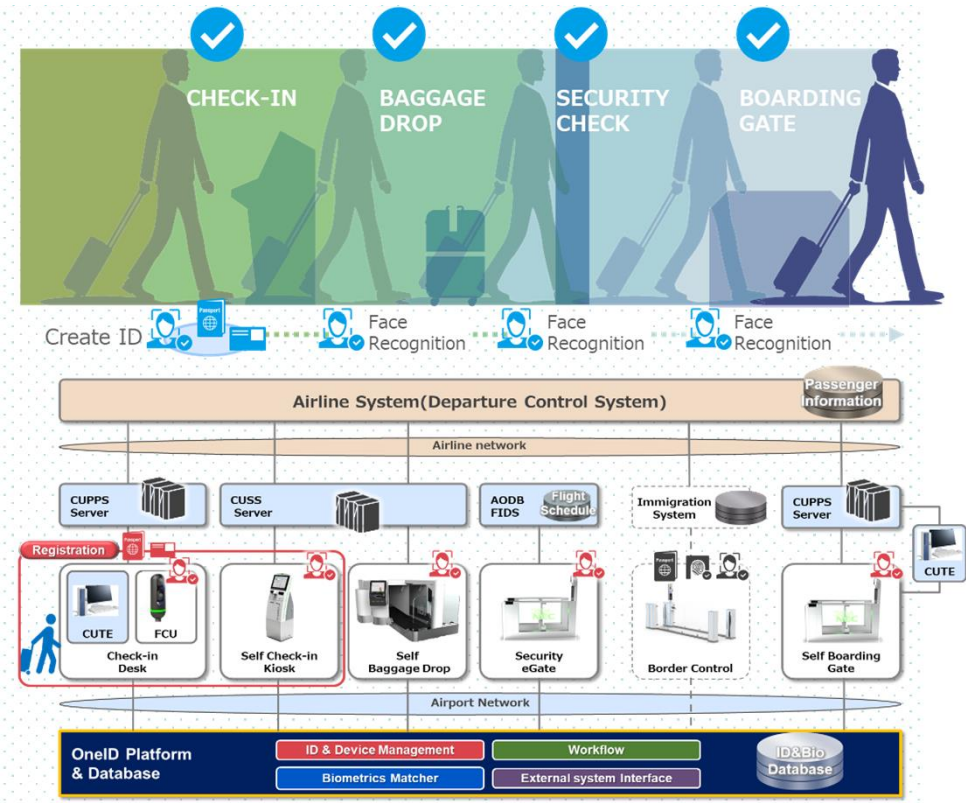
CHECK-IN

BAGGAGE DROP

SECURITY CHECK

BOARDING GATE

Create ID

Passport

Face Recognition

Face Recognition

Face Recognition

Airline System(Departure Control System)

Passenger Information

Airline network

CUPPS Server

CUSS Server

ADOB FIDS

Flight Schedule

Immigration System

CUPPS Server

CUTE

Registration

CUTE

FCU

Check-in Desk

Self Check-in Kiosk

Self Baggage Drop

Security eGate

Border Control

Self Boarding Gate

Airport Network

OneID Platform & Database

ID & Device Management

Workflow

Biometrics Matcher

External system Interface

ID&Bio Database